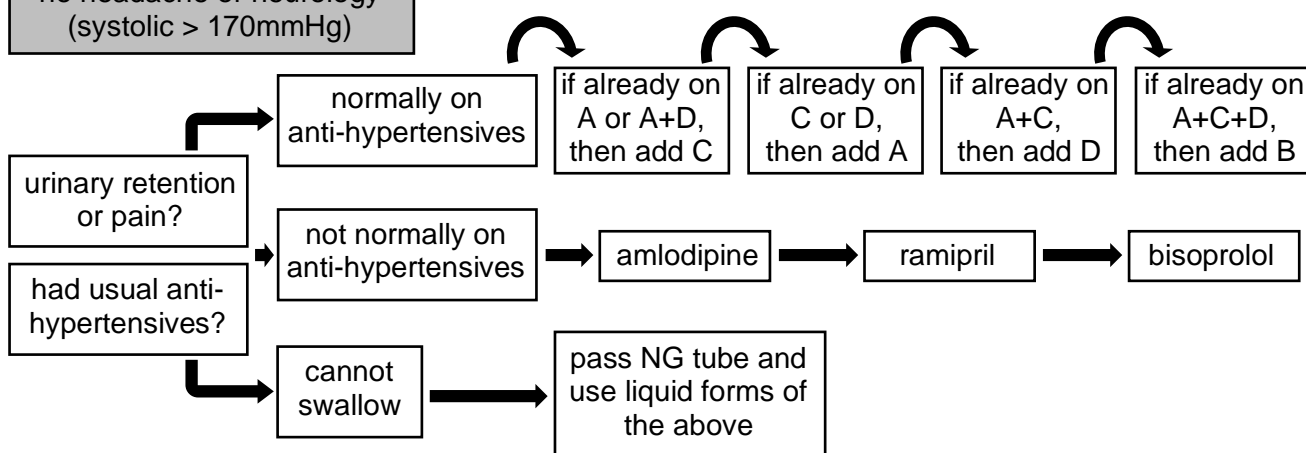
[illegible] (systolic > 170mmHg)

urinary retention or pain?

had usual anti-hypertensives?

normally on anti-hypertensives

if already on A or A+D, then add C

if already on C or D, then add A

if already on A+C, then add D

if already on A+C+D, then add B

not normally on anti-hypertensives

amlodipine

ramipril

bisoprolol

cannot swallow

pass NG tube and use liquid forms of the above